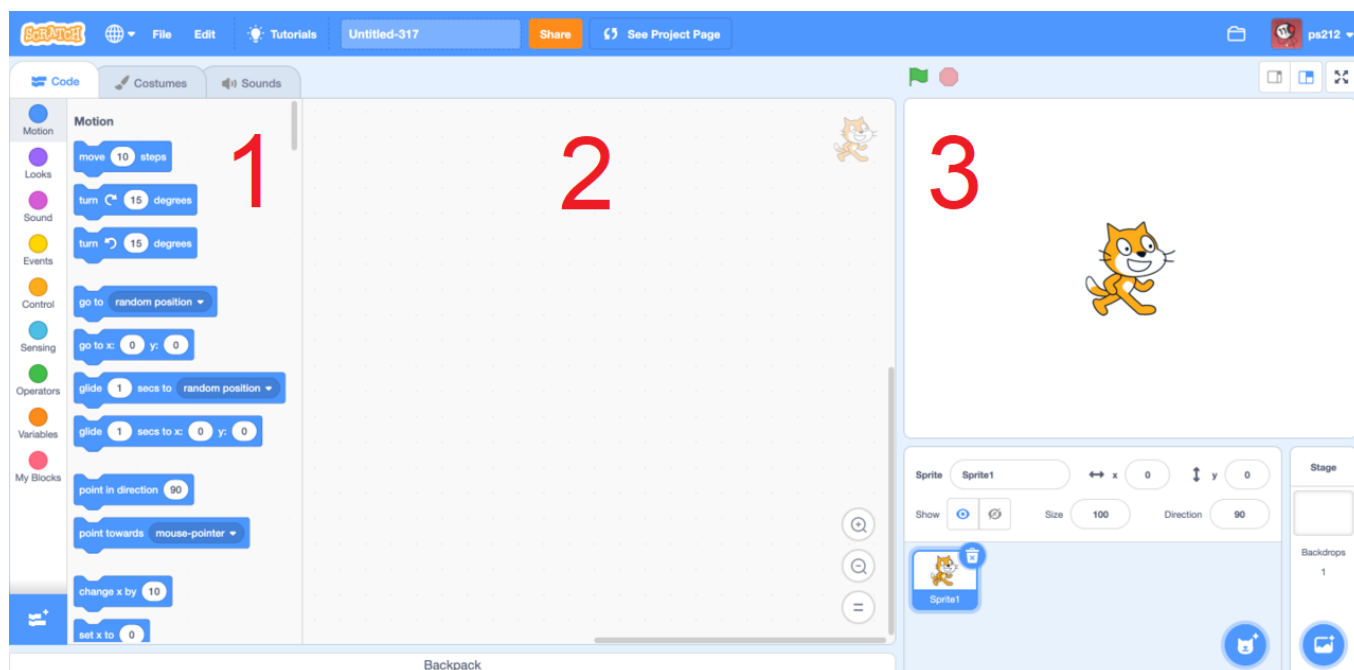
SCRATCH File Edit Tutorials Untitled-317 Share See Project Page ps212

Code Costumes Sounds

Motion
Looks
Sound
Events
Control
Sensing
Operators
Variables
My Blocks

Motion

1

move 10 steps
turn 15 degrees
turn 15 degrees
go to random position
go to x: 0 y: 0
glide 1 secs to random position
glide 1 secs to x: 0 y: 0
point in direction 90
point towards mouse-pointer
change x by 10
set x to 0

2

3

Sprite Sprite1 x 0 y 0
Show Size 100 Direction 90
Sprite1

Stage
Backdrops
1

Backpack